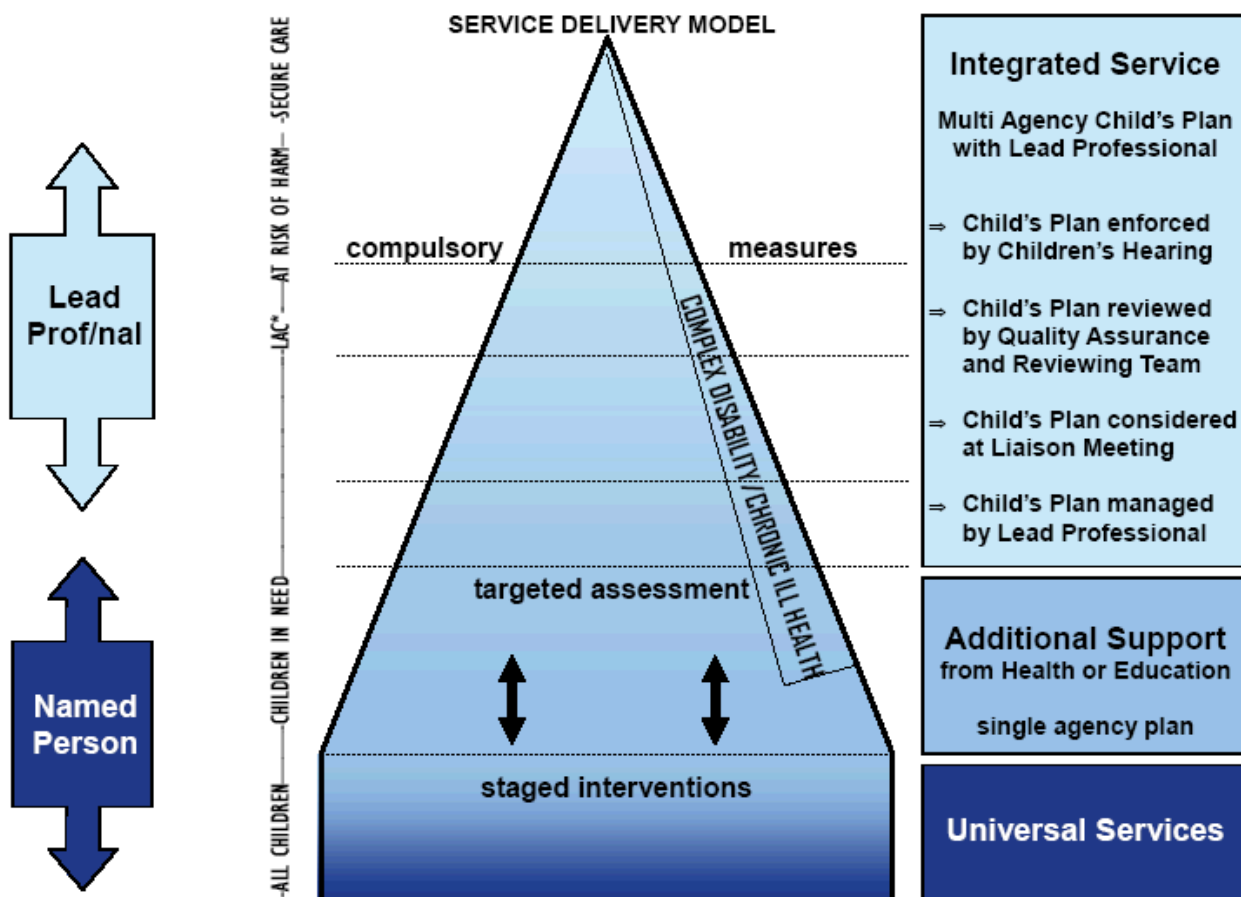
SERVICE DELIVERY MODEL

Lead Prof/nal

Named Person

ALL CHILDREN — CHILDREN IN NEED — LAC* — AT RISK OF HARM — SECURE CARE

compulsory measures

COMPLEX DISABILITY/CHRONIC ILL HEALTH

targeted assessment

staged interventions

Integrated Service

Multi Agency Child's Plan with Lead Professional

⇒ Child's Plan enforced by Children's Hearing

⇒ Child's Plan reviewed by Quality Assurance and Reviewing Team

⇒ Child's Plan considered at Liaison Meeting

⇒ Child's Plan managed by Lead Professional

Additional Support from Health or Education

single agency plan

Universal Services